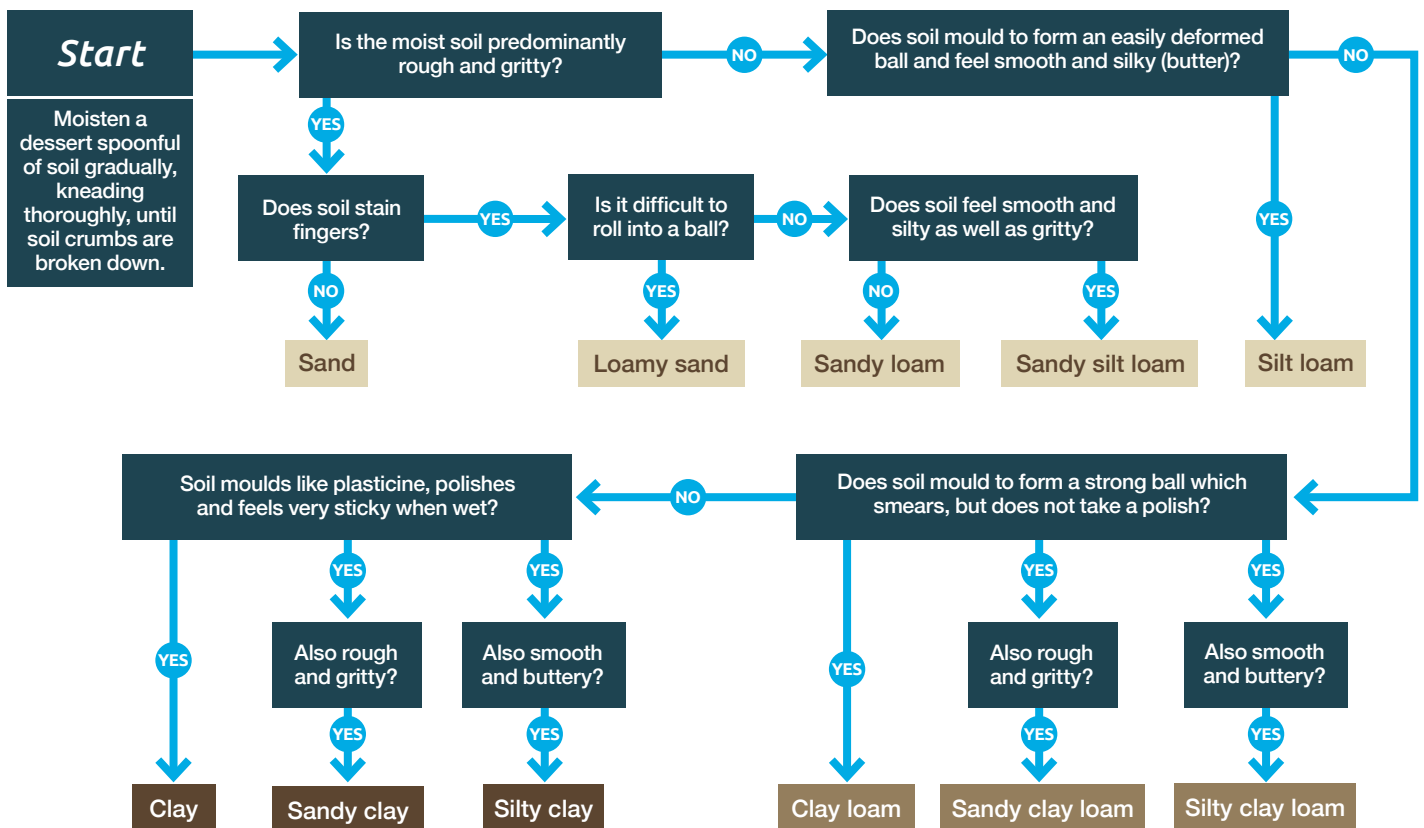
Start

Moisten a dessert spoonful of soil gradually, kneading thoroughly, until soil crumbs are broken down.

Is the moist soil predominantly rough and gritty?

NO

Does soil mould to form an easily deformed ball and feel smooth and silky (butter)?

NO

YES

Does soil stain fingers?

YES

Is it difficult to roll into a ball?

NO

Does soil feel smooth and silty as well as gritty?

YES

NO

Sand

YES

Loamy sand

NO

Sandy loam

YES

Sandy silt loam

Silt loam

Soil moulds like plasticine, polishes and feels very sticky when wet?

NO

Does soil mould to form a strong ball which smears, but does not take a polish?

YES

YES

Also rough and gritty?

YES

Also smooth and buttery?

YES

Sandy clay

YES

Silty clay

YES

Clay

YES

Clay loam

YES

Also rough and gritty?

YES

Sandy clay loam

YES

Also smooth and buttery?

YES

Silty clay loam